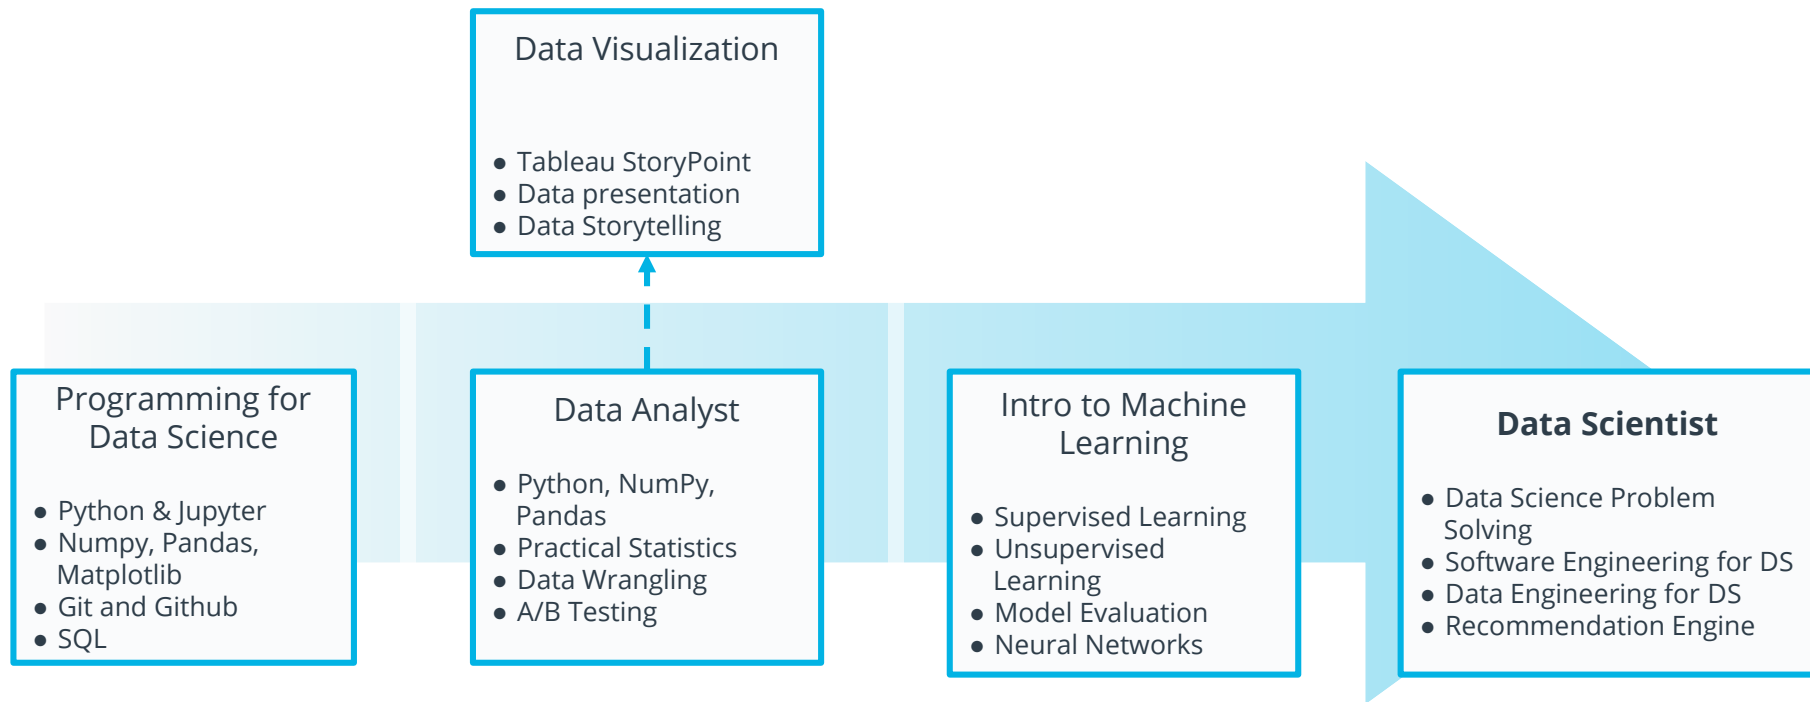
Data Visualization

- Tableau StoryPoint
- Data presentation
- Data Storytelling

Programming for Data Science

- Python & Jupyter
- Numpy, Pandas, Matplotlib
- Git and Github
- SQL

Data Analyst

- Python, NumPy, Pandas
- Practical Statistics
- Data Wrangling
- A/B Testing

Intro to Machine Learning

- Supervised Learning
- Unsupervised Learning
- Model Evaluation
- Neural Networks

Data Scientist

- Data Science Problem Solving
- Software Engineering for DS
- Data Engineering for DS
- Recommendation Engine